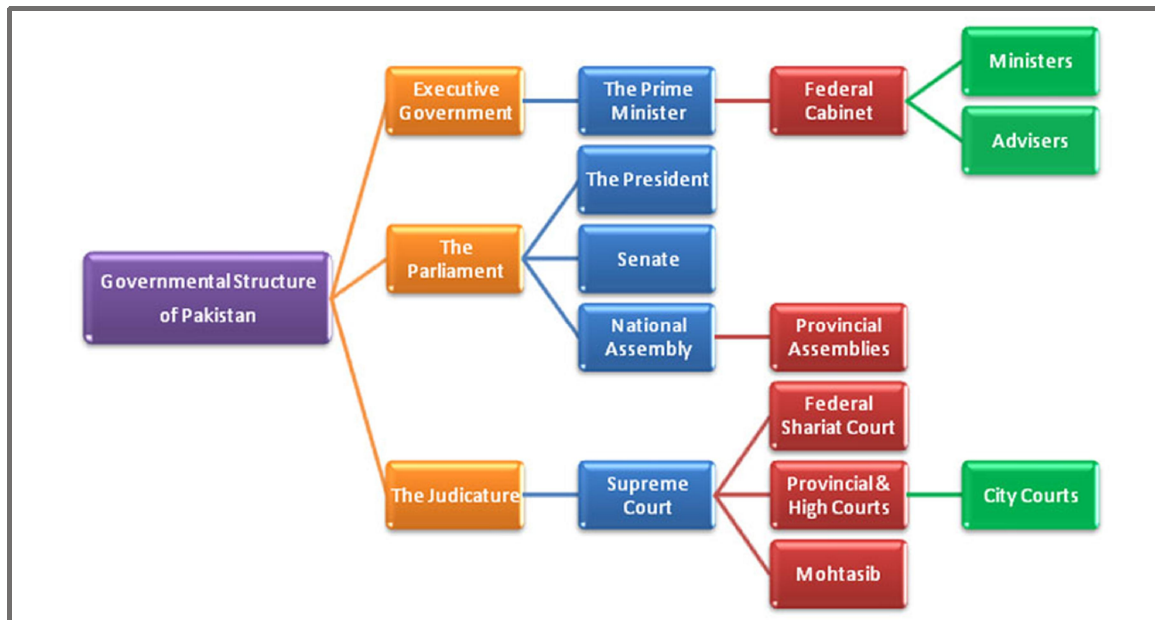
Governmental Structure of Pakistan

Executive Government

The Prime Minister

Federal Cabinet

Ministers

Advisers

The Parliament

The President

Senate

National Assembly

Provincial Assemblies

The Judicature

Supreme Court

Federal Shariat Court

Provincial & High Courts

City Courts

Mohtasib